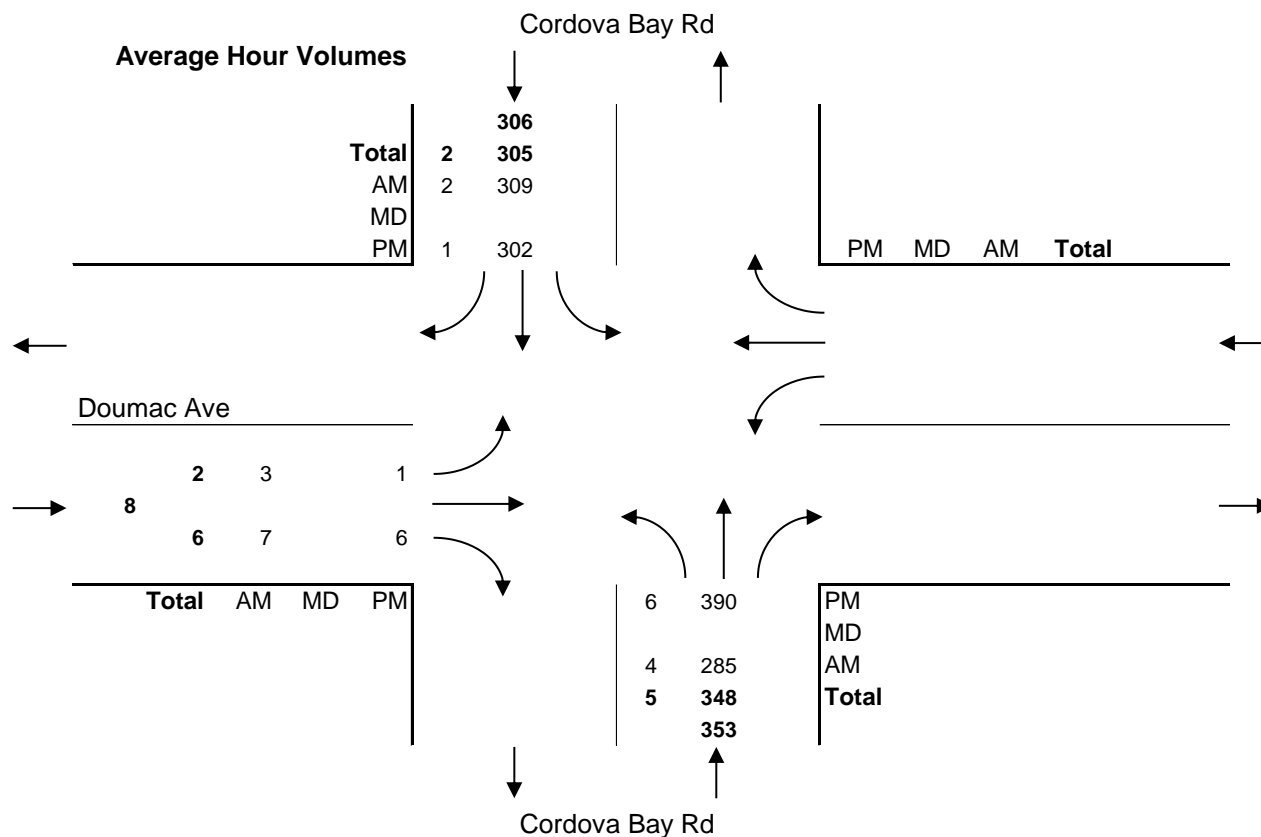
Cordova Bay Rd

Average Hour Volumes

306

| | | |
|---|---|---|
| Total | 2 | 305 |
| AM | 2 | 309 |
| MD | | |
| PM | 1 | 302 |

PM MD AM Total

Doumac Ave

| Total | AM | MD | PM |
|---|---|---|---|
| 2 | 3 | | 1 |
| 6 | 7 | | 6 |

8

| | | |
|---|---|---|
| 6 | 390 | PM |
| | | MD |
| 4 | 285 | AM |
| 5 | 348 | Total |

353

Cordova Bay Rd